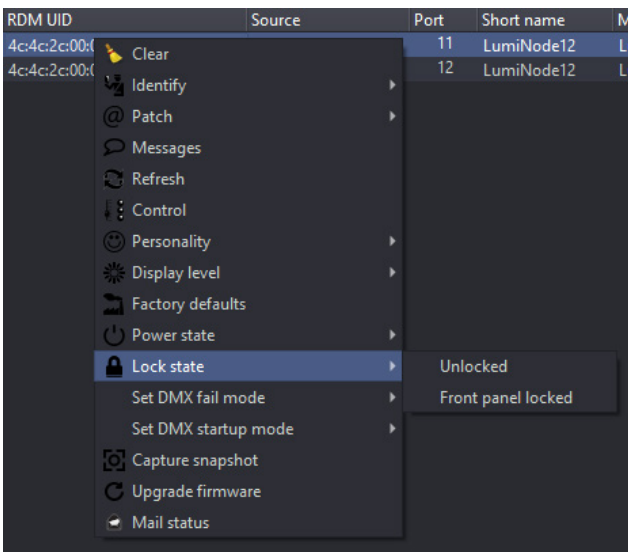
| RDM UID | Source | Port | Short name | M |
|---|---|---|---|---|
| 4c:4c:2c:00:0 | | 11 | LumiNode12 | L |
| 4c:4c:2c:00:0 | | 12 | LumiNode12 | L |

Clear
Identify
Patch
Messages
Refresh
Control
Personality
Display level
Factory defaults
Power state
Lock state
Set DMX fail mode
Set DMX startup mode
Capture snapshot
Upgrade firmware
Mail status

Unlocked
Front panel locked